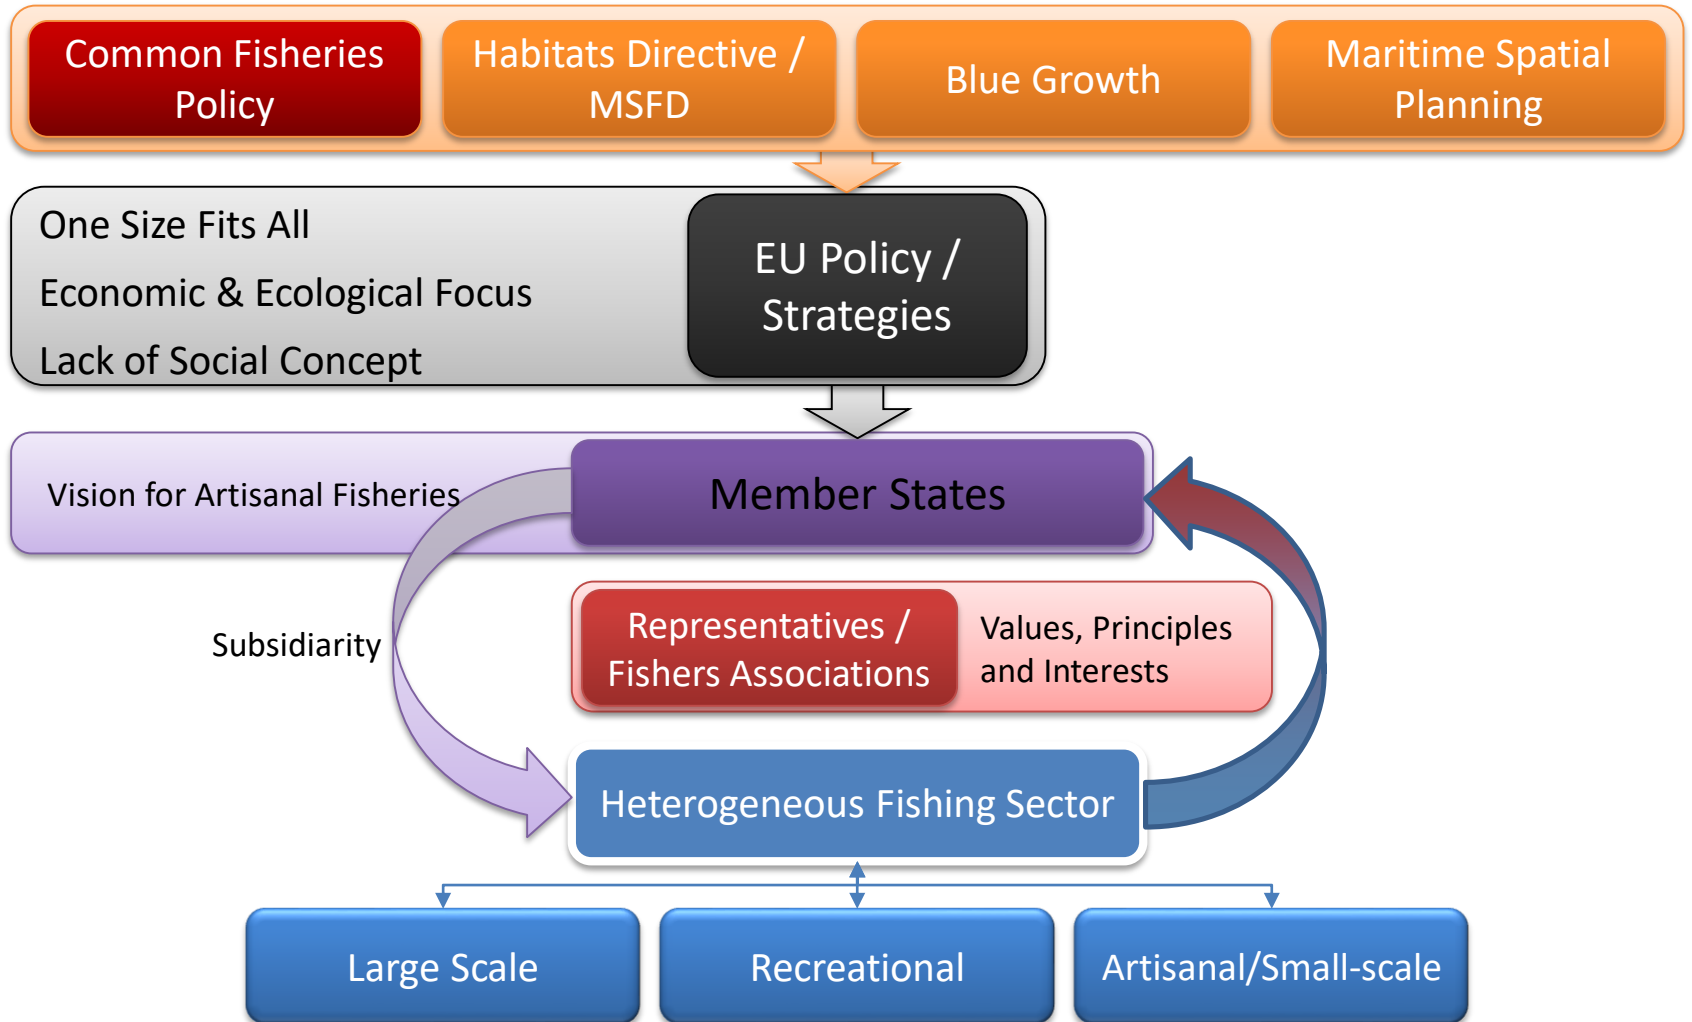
Common Fisheries Policy

Habitats Directive / MSFD

Blue Growth

Maritime Spatial Planning

One Size Fits All

Economic & Ecological Focus

Lack of Social Concept

EU Policy / Strategies

Vision for Artisanal Fisheries

Member States

Subsidiarity

Representatives / Fishers Associations

Values, Principles and Interests

Heterogeneous Fishing Sector

Large Scale

Recreational

Artisanal/Small-scale